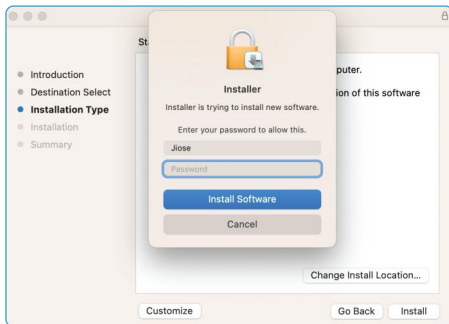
Introduction
Destination Select
Installation Type
Installation
Summary

St

puter.

ion of this software

Installer

Installer is trying to install new software.

Enter your password to allow this.

Jiose

Password

Install Software

Cancel

Change Install Location...

Customize

Go Back

Install